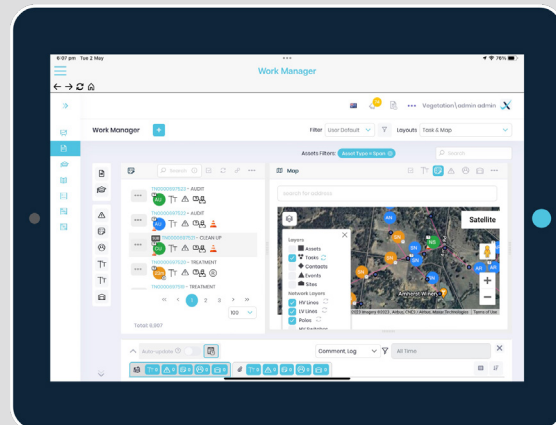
6:07 pm Tue 2 May

76%

Work Manager

Vegetation\admin admin

Work Manager

+

Filter User Default

Layouts Task & Map

Assets Filters: Asset Type = Span

Search

Search

Map

Search for address

TM0000097522 - AUDIT

AU

TM0000097522 - AUDIT

TM0000097520 - CLEAN-UP

CU

TM0000097520 - TREATMENT

TM0000097519 - TREATMENT

1 2 3

100

Total: 9,997

Layers

Assets

Tasks

Contacts

Events

Sites

Network Layers

HV Lines

LV Lines

Poles

Satellite

Amherst Winery

2023 Imagery ©2023 , Airbus, CNES / Airbus, Maxar Technologies | Terms of Use

Auto-update

Comment, Log

All Time